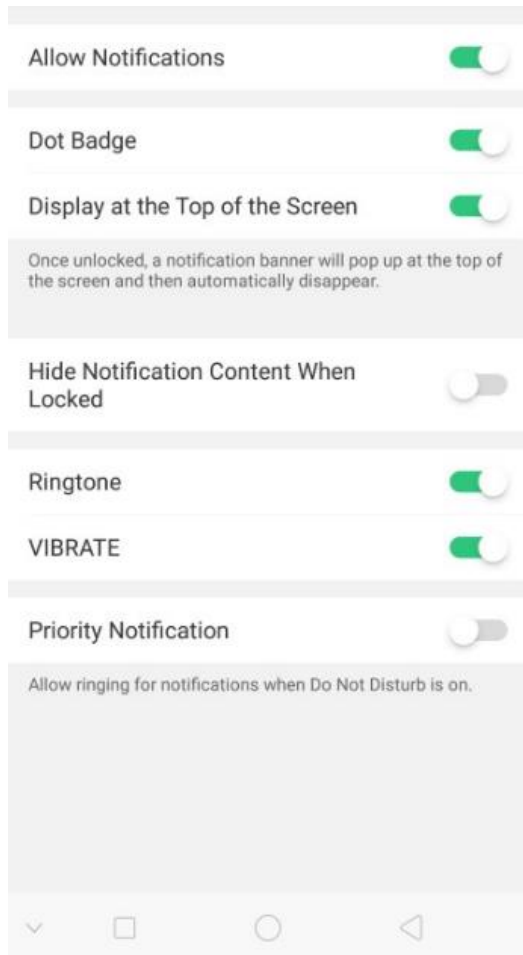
Allow Notifications

Dot Badge

Display at the Top of the Screen

Once unlocked, a notification banner will pop up at the top of the screen and then automatically disappear.

Hide Notification Content When Locked

Ringtone

VIBRATE

Priority Notification

Allow ringing for notifications when Do Not Disturb is on.